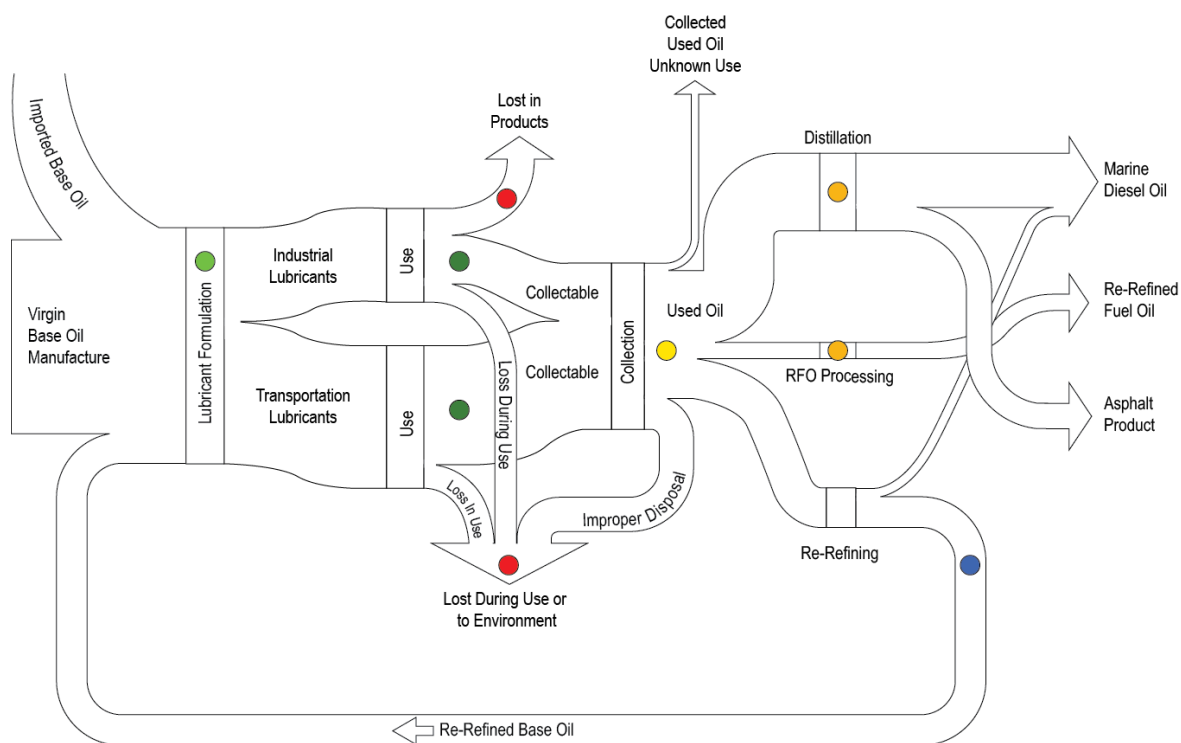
Imported Base Oil

Virgin Base Oil Manufacture

Lubricant Formulation

Industrial Lubricants

Transportation Lubricants

Use

Use

Lost in Products

Collected Used Oil Unknown Use

Collectable

Collectable

Loss During Use

Loss In Use

Collection

Used Oil

Improper Disposal

Lost During Use or to Environment

Distillation

RFO Processing

Re-Refining

Marine Diesel Oil

Re-Refined Fuel Oil

Asphalt Product

Re-Refined Base Oil